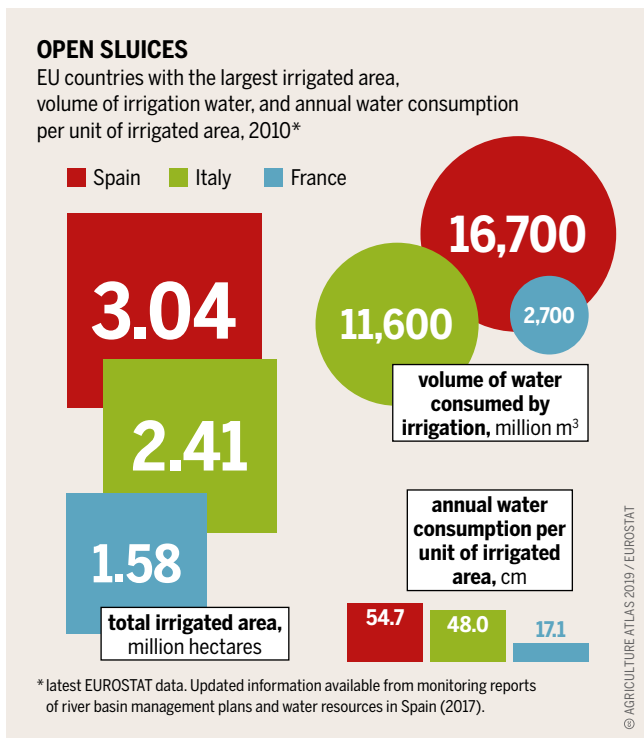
OPEN SLUICES
EU countries with the largest irrigated area, volume of irrigation water, and annual water consumption per unit of irrigated area, 2010*

Spain Italy France

3.04

2.41

1.58

total irrigated area, million hectares

16,700

11,600

2,700

volume of water consumed by irrigation, million $m^3$

annual water consumption per unit of irrigated area, cm

54.7

48.0

17.1

* latest EUROSTAT data. Updated information available from monitoring reports of river basin management plans and water resources in Spain (2017).

© AGRICULTURE ATLAS 2019 / EUROSTAT